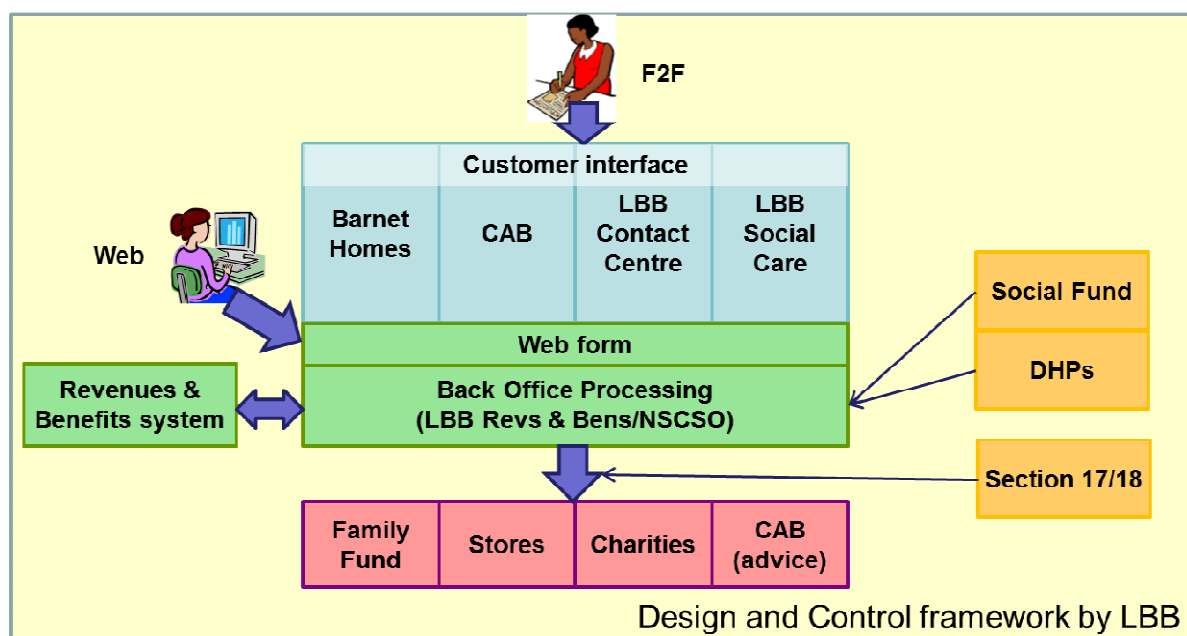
F2F

Customer interface

| Barnet Homes | CAB | LBB Contact Centre | LBB Social Care |
|---|---|---|---|

Web

Web form

Back Office Processing (LBB Revs & Bens/NSCSO)

Revenues & Benefits system

Social Fund

DHPs

Section 17/18

| Family Fund | Stores | Charities | CAB (advice) |
|---|---|---|---|

Design and Control framework by LBB